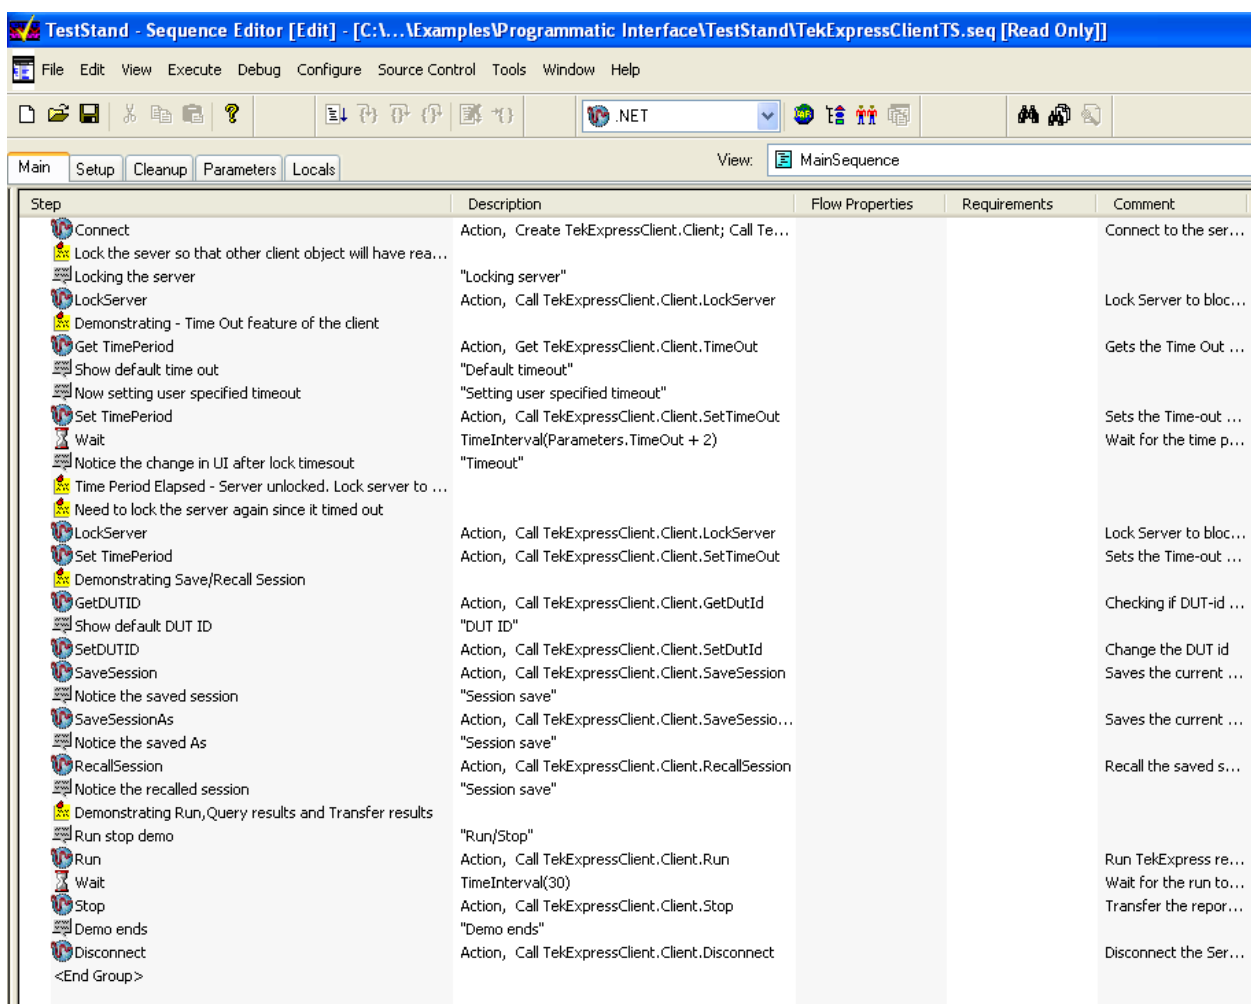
TestStand - Sequence Editor [Edit] - [C:\...\Examples\Programmatic Interface\TestStand\TekExpressClientTS.seq [Read Only]]

File Edit View Execute Debug Configure Source Control Tools Window Help

.NET

Main Setup Cleanup Parameters Locals

View: MainSequence

| Step | Description | Flow Properties | Requirements | Comment |
|---|---|---|---|---|
| Connect | Action, Create TekExpressClient.Client; Call Te... | | | Connect to the ser... |
| Lock the sever so that other client object will have rea... | | | | |
| Locking the server | "Locking server" | | | |
| LockServer | Action, Call TekExpressClient.Client.LockServer | | | Lock Server to bloc... |
| Demonstrating - Time Out feature of the client | | | | |
| Get TimePeriod | Action, Get TekExpressClient.Client.TimeOut | | | Gets the Time Out ... |
| Show default time out | "Default timeout" | | | |
| Now setting user specified timeout | "Setting user specified timeout" | | | |
| Set TimePeriod | Action, Call TekExpressClient.Client.SetTimeOut | | | Sets the Time-out ... |
| Wait | TimeInterval(Parameters.TimeOut + 2) | | | Wait for the time p... |
| Notice the change in UI after lock timesout | "Timeout" | | | |
| Time Period Elapsed - Server unlocked. Lock server to ... | | | | |
| Need to lock the server again since it timed out | | | | |
| LockServer | Action, Call TekExpressClient.Client.LockServer | | | Lock Server to bloc... |
| Set TimePeriod | Action, Call TekExpressClient.Client.SetTimeOut | | | Sets the Time-out ... |
| Demonstrating Save/Recall Session | | | | |
| GetDUTID | Action, Call TekExpressClient.Client.GetDutId | | | Checking if DUT-id ... |
| Show default DUT ID | "DUT ID" | | | |
| SetDUTID | Action, Call TekExpressClient.Client.SetDutId | | | Change the DUT id |
| SaveSession | Action, Call TekExpressClient.Client.SaveSession | | | Saves the current ... |
| Notice the saved session | "Session save" | | | |
| SaveSessionAs | Action, Call TekExpressClient.Client.SaveSessio... | | | Saves the current ... |
| Notice the saved As | "Session save" | | | |
| RecallSession | Action, Call TekExpressClient.Client.RecallSession | | | Recall the saved s... |
| Notice the recalled session | "Session save" | | | |
| Demonstrating Run,Query results and Transfer results | | | | |
| Run stop demo | "Run/Stop" | | | |
| Run | Action, Call TekExpressClient.Client.Run | | | Run TekExpress re... |
| Wait | TimeInterval(30) | | | Wait for the run to... |
| Stop | Action, Call TekExpressClient.Client.Stop | | | Transfer the repor... |
| Demo ends | "Demo ends" | | | |
| Disconnect | Action, Call TekExpressClient.Client.Disconnect | | | Disconnect the Ser... |
| <End Group> | | | | |